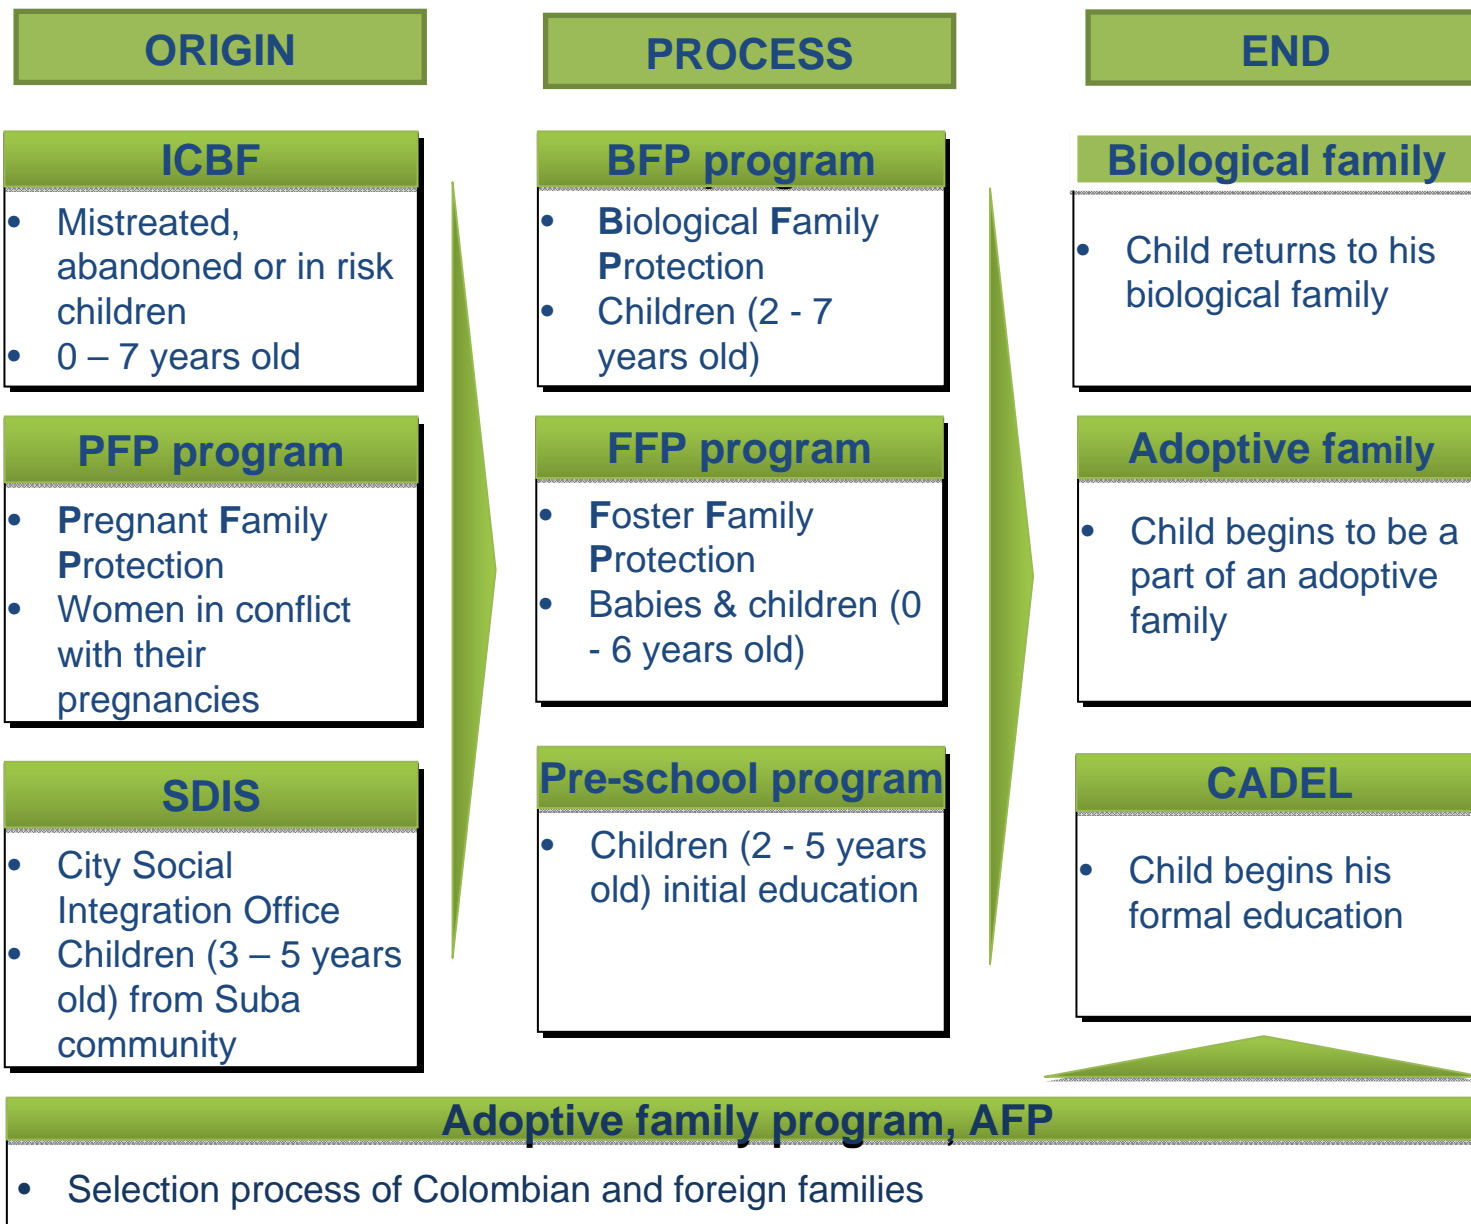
ORIGIN

PROCESS

END

ICBF

- Mistreated, abandoned or in risk children
- 0 – 7 years old

PFP program

- Pregnant Family Protection
- Women in conflict with their pregnancies

SDIS

- City Social Integration Office
- Children (3 – 5 years old) from Suba community

BFP program

- Biological Family Protection
- Children (2 - 7 years old)

FFP program

- Foster Family Protection
- Babies & children (0 - 6 years old)

Pre-school program

- Children (2 - 5 years old) initial education

Biological family

- Child returns to his biological family

Adoptive family

- Child begins to be a part of an adoptive family

CADEL

- Child begins his formal education

Adoptive family program, AFP

- Selection process of Colombian and foreign families